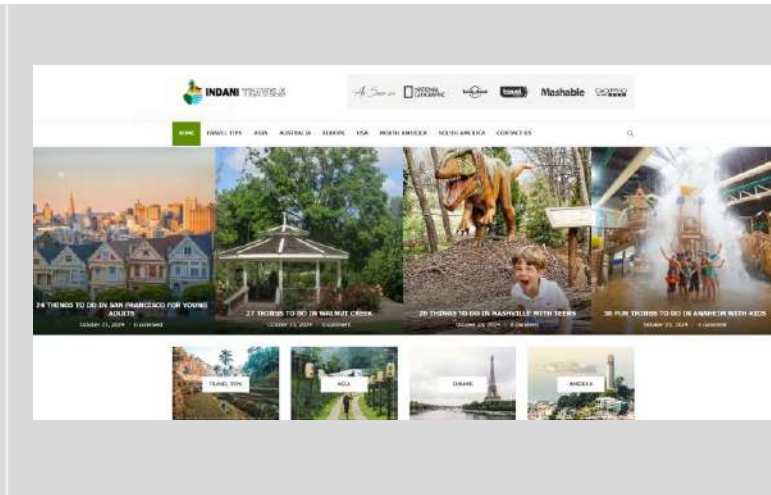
INDANI TRAVELS

As Seen on NATIONAL GEOGRAPHIC lonely planet travel Mashable GoPro

HOME TRAVEL TIPS ASIA AUSTRALIA EUROPE USA NORTH AMERICA SOUTH AMERICA CONTACT US

24 THINGS TO DO IN SAN FRANCISCO FOR YOUNG ADULTS
October 21, 2024 · 0 comment

27 THINGS TO DO IN WALNUT CREEK
October 21, 2024 · 0 comment

28 THINGS TO DO IN NASHVILLE WITH TEENS
October 20, 2024 · 0 comment

38 FUN THINGS TO DO IN ANAHEIM WITH KIDS
October 20, 2024 · 0 comment

TRAVEL TIPS

ASIA

EUROPE

AMERICA